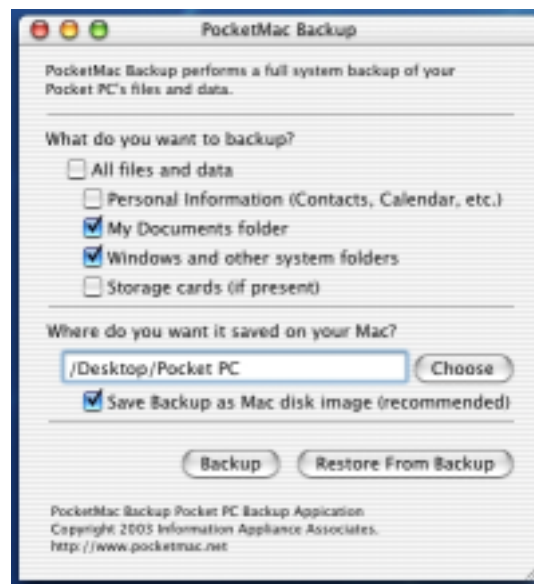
PocketMac Backup

PocketMac Backup performs a full system backup of your Pocket PC's files and data.

What do you want to backup?

All files and data

Personal Information (Contacts, Calendar, etc.)

My Documents folder

Windows and other system folders

Storage cards (if present)

Where do you want it saved on your Mac?

/Desktop/Pocket PC

Choose

Save Backup as Mac disk image (recommended)

Backup

Restore From Backup

PocketMac Backup Pocket PC Backup Appication
Copyright 2003 Information Appliance Associates.
http://www.pocketmac.net